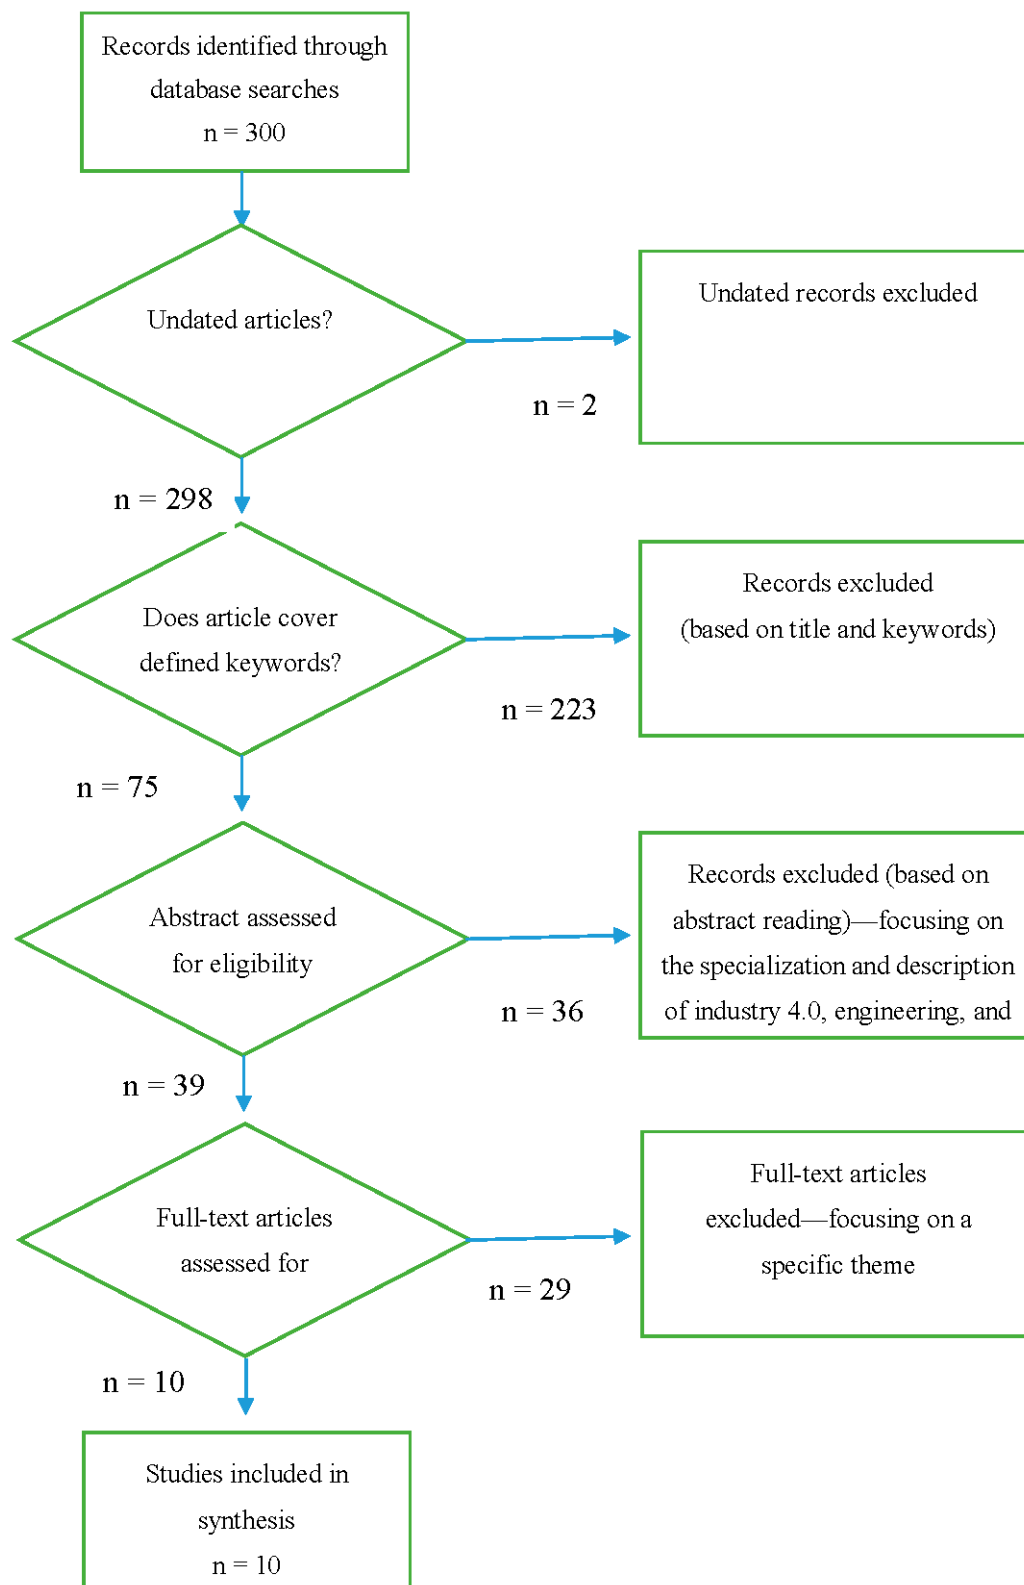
Records identified through database searches
n = 300

Undated articles?

Undated records excluded

n = 2

n = 298

Does article cover defined keywords?

Records excluded (based on title and keywords)

n = 223

n = 75

Abstract assessed for eligibility

Records excluded (based on abstract reading)—focusing on the specialization and description of industry 4.0, engineering, and

n = 36

n = 39

Full-text articles assessed for

Full-text articles excluded—focusing on a specific theme

n = 29

n = 10

Studies included in synthesis
n = 10